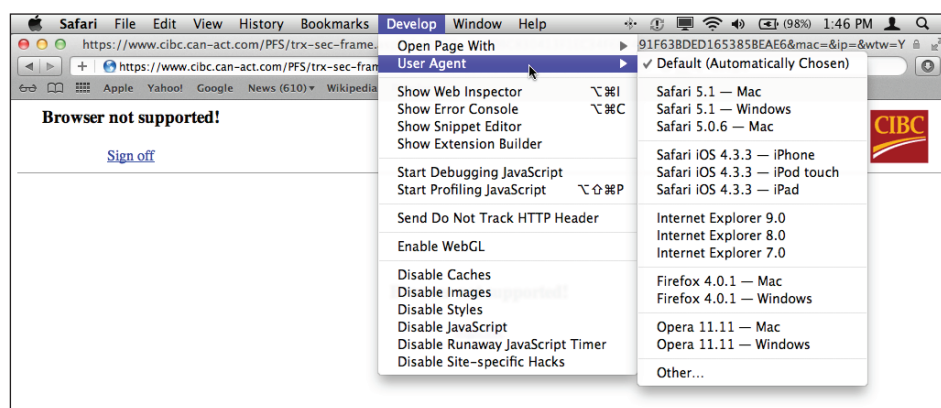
Safari File Edit View History Bookmarks Develop Window Help (98%) 1:46 PM

https://www.cibc.can-act.com/PFS/trx-sec-frame. 91F63BDED165385BEAE6&mac=&ip=&wtw=Y

https://www.cibc.can-act.com/PFS/trx-sec-fram

Apple Yahoo! Google News (610) Wikipedia

Browser not supported!

Sign off

CIBC

Open Page With
User Agent

Show Web Inspector ⌥⌘I
Show Error Console ⌥⌘C
Show Snippet Editor
Show Extension Builder

Start Debugging JavaScript
Start Profiling JavaScript ⌥⇧⌘P

Send Do Not Track HTTP Header

Enable WebGL

Disable Caches
Disable Images
Disable Styles
Disable JavaScript
Disable Runaway JavaScript Timer
Disable Site-specific Hacks

✓ Default (Automatically Chosen)

Safari 5.1 — Mac
Safari 5.1 — Windows
Safari 5.0.6 — Mac

Safari iOS 4.3.3 — iPhone
Safari iOS 4.3.3 — iPod touch
Safari iOS 4.3.3 — iPad

Internet Explorer 9.0
Internet Explorer 8.0
Internet Explorer 7.0

Firefox 4.0.1 — Mac
Firefox 4.0.1 — Windows

Opera 11.11 — Mac
Opera 11.11 — Windows

Other...